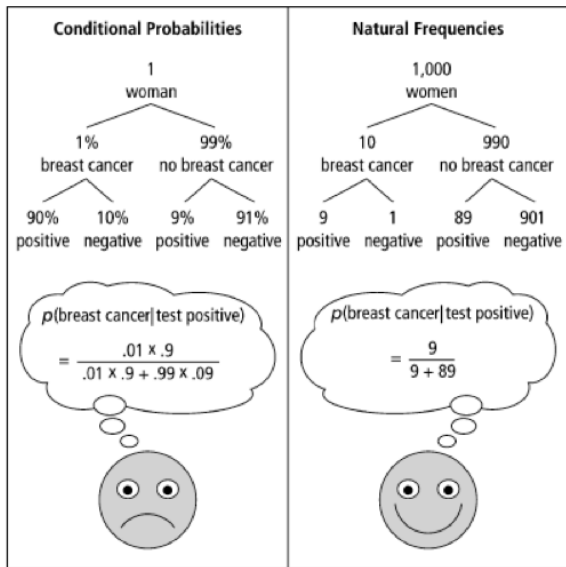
Conditional Probabilities

1
woman

1%
breast cancer

99%
no breast cancer

90%
positive

10%
negative

9%
positive

91%
negative

$p$(breast cancer|test positive)

$= \frac{.01 \times .9}{.01 \times .9 + .99 \times .09}$

Natural Frequencies

1,000
women

10
breast cancer

990
no breast cancer

9
positive

1
negative

89
positive

901
negative

$p$(breast cancer|test positive)

$= \frac{9}{9 + 89}$